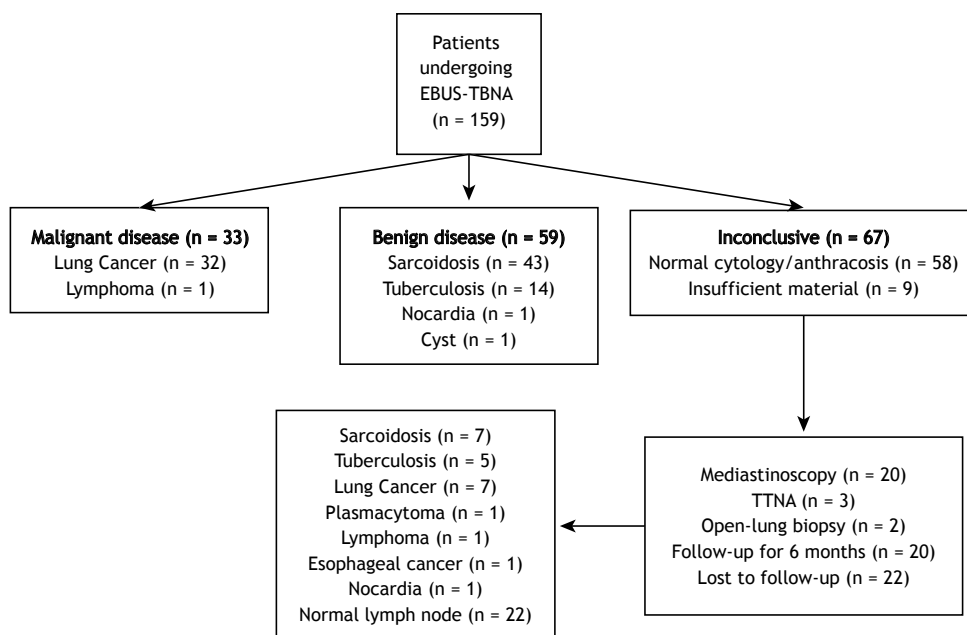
Patients undergoing EBUS-TBNA (n = 159)

Malignant disease (n = 33)
Lung Cancer (n = 32)
Lymphoma (n = 1)

Benign disease (n = 59)
Sarcoidosis (n = 43)
Tuberculosis (n = 14)
Nocardia (n = 1)
Cyst (n = 1)

Inconclusive (n = 67)
Normal cytology/anthracosis (n = 58)
Insufficient material (n = 9)

Mediastinoscopy (n = 20)
TTNA (n = 3)
Open-lung biopsy (n = 2)
Follow-up for 6 months (n = 20)
Lost to follow-up (n = 22)

Sarcoidosis (n = 7)
Tuberculosis (n = 5)
Lung Cancer (n = 7)
Plasmacytoma (n = 1)
Lymphoma (n = 1)
Esophageal cancer (n = 1)
Nocardia (n = 1)
Normal lymph node (n = 22)